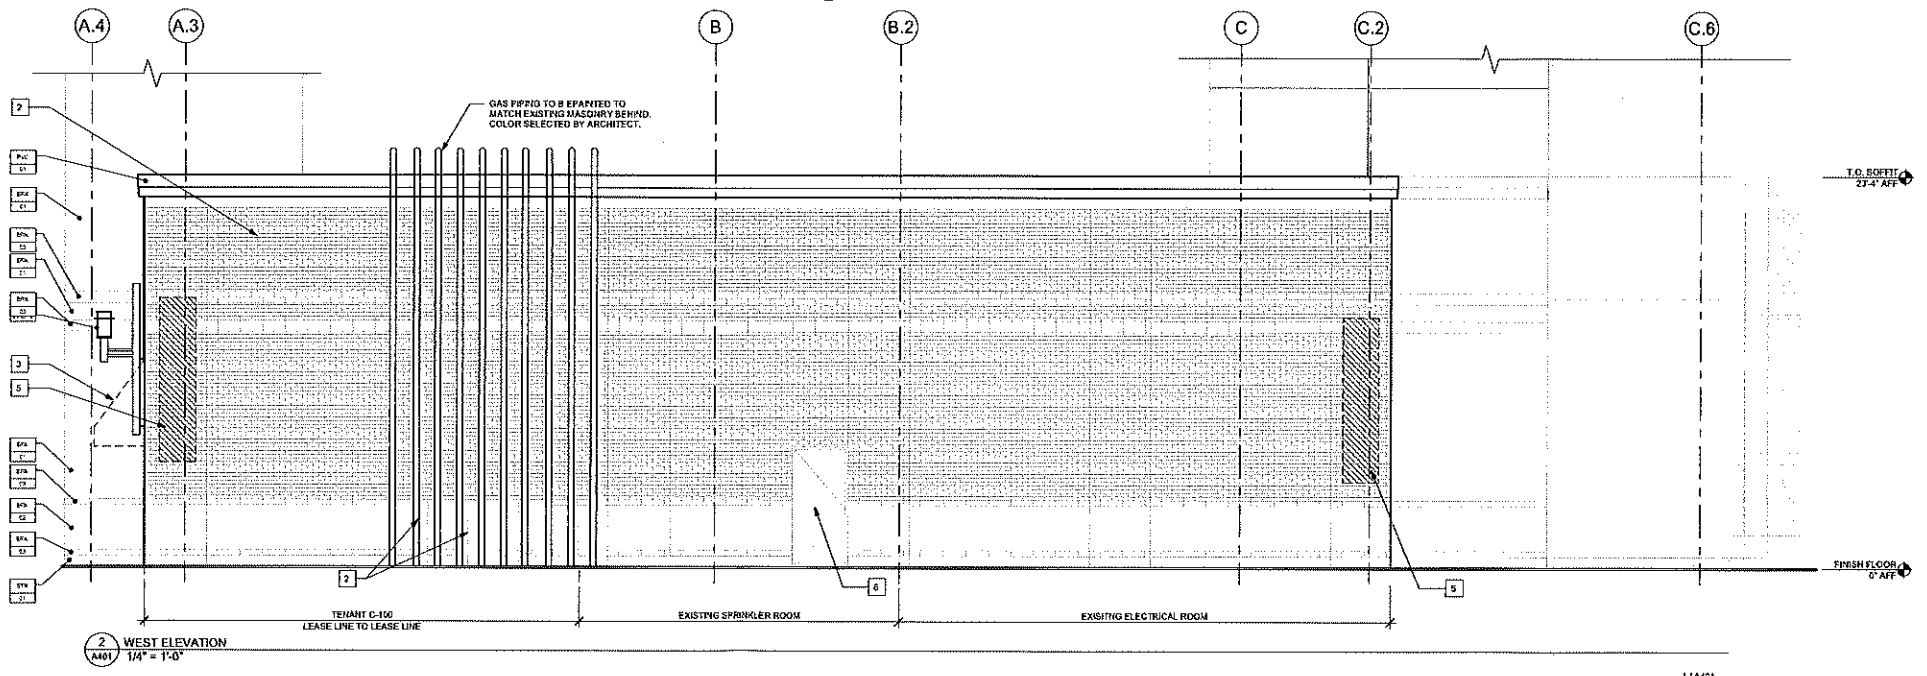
A.4
A.3
B
B.2
C
C.2
C.6

GAS PIPING TO B EPAINTED TO MATCH EXISTING MASONRY BEHIND. COLOR SELECTED BY ARCHITECT.

2
PNT C1
EFIX C1
EFIX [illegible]
EFIX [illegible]
EFIX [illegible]
3
5
EFIX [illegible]
EFIX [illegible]
EFIX C2
EFIX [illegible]
STN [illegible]

T.O. SOFFIT 23'-4" AFF

FINISH FLOOR 0" AFF

2
6
5

TENANT C-100
LEASE LINE TO LEASE LINE
EXISTING SPRINKLER ROOM
EXISTING ELECTRICAL ROOM

2
A401
WEST ELEVATION
1/4" = 1'-0"